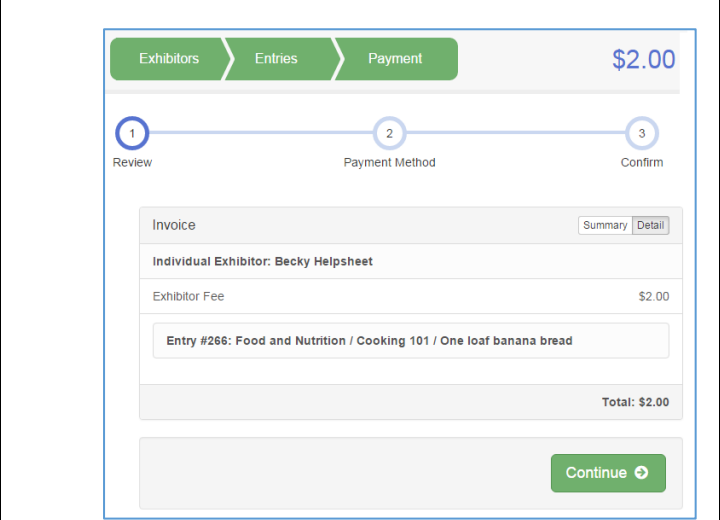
Exhibitors
Entries
Payment
$2.00

1
Review
2
Payment Method
3
Confirm

Invoice
Summary
Detail

Individual Exhibitor: Becky Helpsheet

Exhibitor Fee
$2.00

Entry #266: Food and Nutrition / Cooking 101 / One loaf banana bread

Total: $2.00

Continue